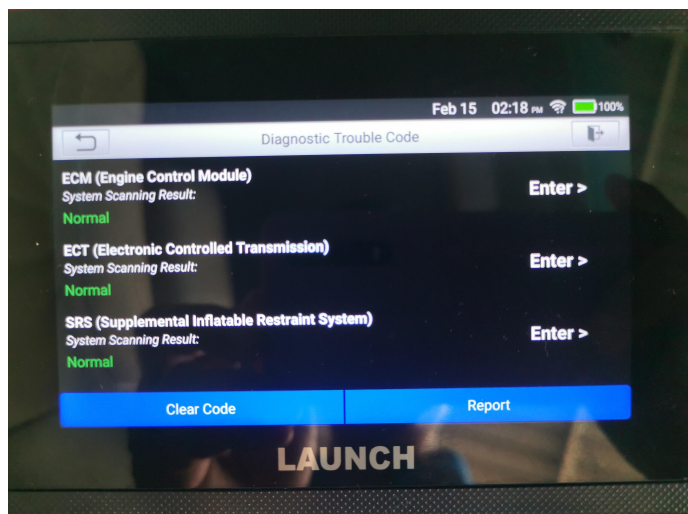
Feb 15 02:18 PM 100%

Diagnostic Trouble Code

ECM (Engine Control Module)
System Scanning Result:
Normal

Enter >

ECT (Electronic Controlled Transmission)
System Scanning Result:
Normal

Enter >

SRS (Supplemental Inflatable Restraint System)
System Scanning Result:
Normal

Enter >

Clear Code

Report

LAUNCH